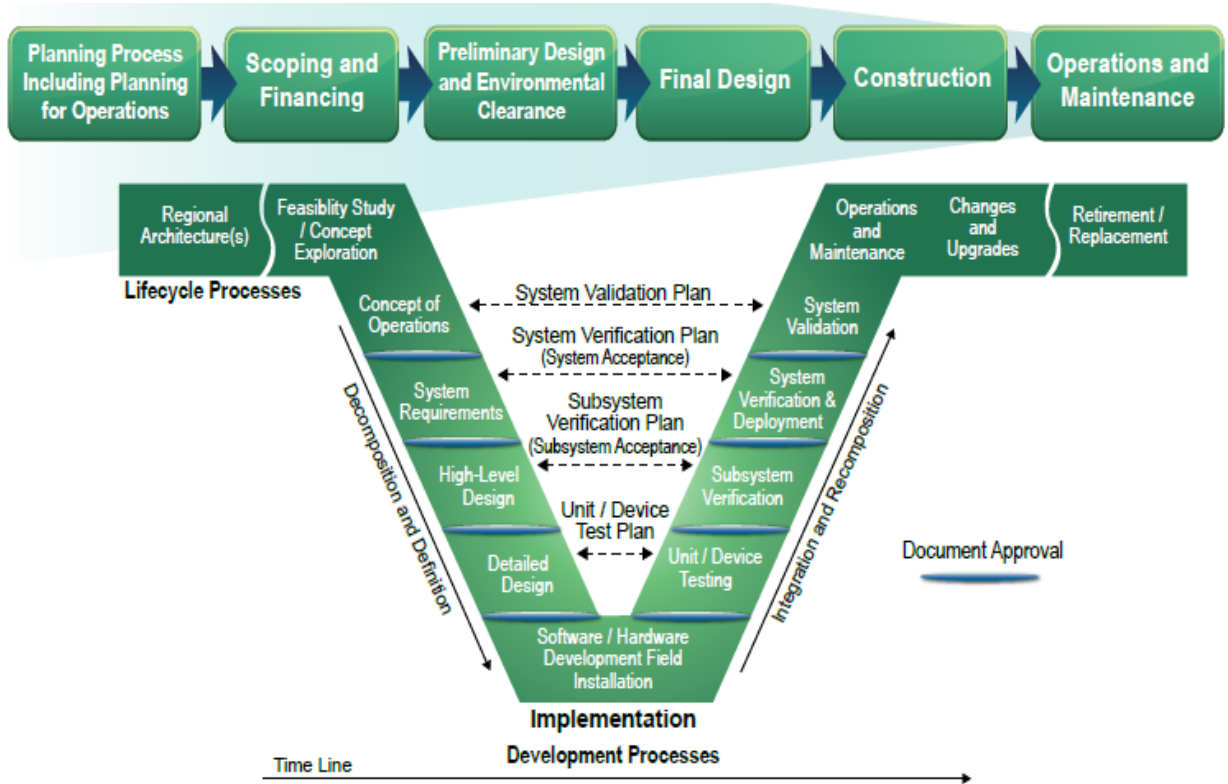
Planning Process Including Planning for Operations

Scoping and Financing

Preliminary Design and Environmental Clearance

Final Design

Construction

Operations and Maintenance

Regional Architecture(s)

Feasiblity Study / Concept Exploration

Operations and Maintenance

Changes and Upgrades

Retirement / Replacement

Lifecycle Processes

Concept of Operations

System Validation Plan

System Validation

System Verification Plan (System Acceptance)

System Requirements

System Verification & Deployment

Subsystem Verification Plan (Subsystem Acceptance)

High-Level Design

Subsystem Verification

Unit / Device Test Plan

Detailed Design

Unit / Device Testing

Document Approval

Decomposition and Definition

Integration and Recomposition

Software / Hardware Development Field Installation

Implementation

Development Processes

Time Line